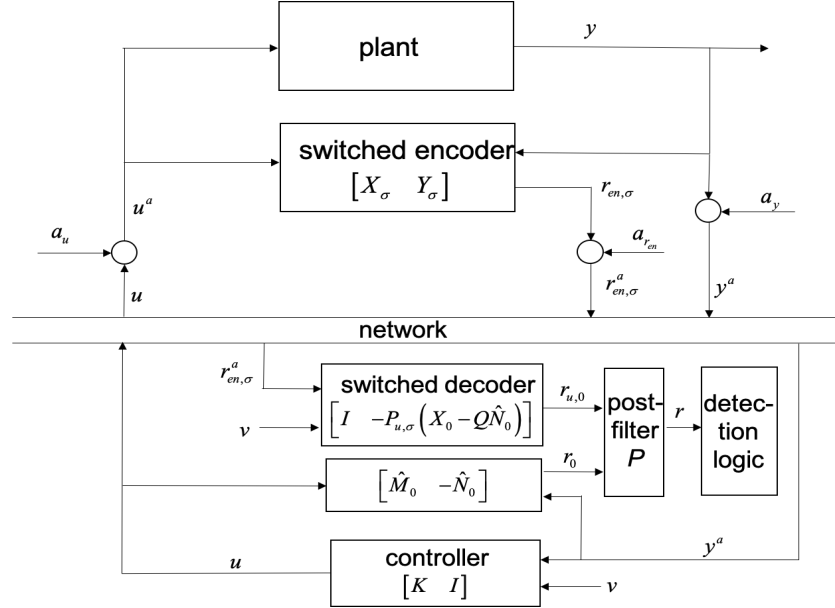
plant

$y$

switched encoder

$\begin{bmatrix} X_\sigma & Y_\sigma \end{bmatrix}$

$u^a$

$r_{en,\sigma}$

$a_y$

$a_u$

$a_{r_{en}}$

$r^a_{en,\sigma}$

$u$

$y^a$

network

$r^a_{en,\sigma}$

switched decoder

$\begin{bmatrix} I & -P_{u,\sigma}\left(X_0 - Q\hat{N}_0\right) \end{bmatrix}$

$r_{u,0}$

$v$

post-filter $P$

$r$

detection logic

$r_0$

$\begin{bmatrix} \hat{M}_0 & -\hat{N}_0 \end{bmatrix}$

$u$

controller

$\begin{bmatrix} K & I \end{bmatrix}$

$y^a$

$v$